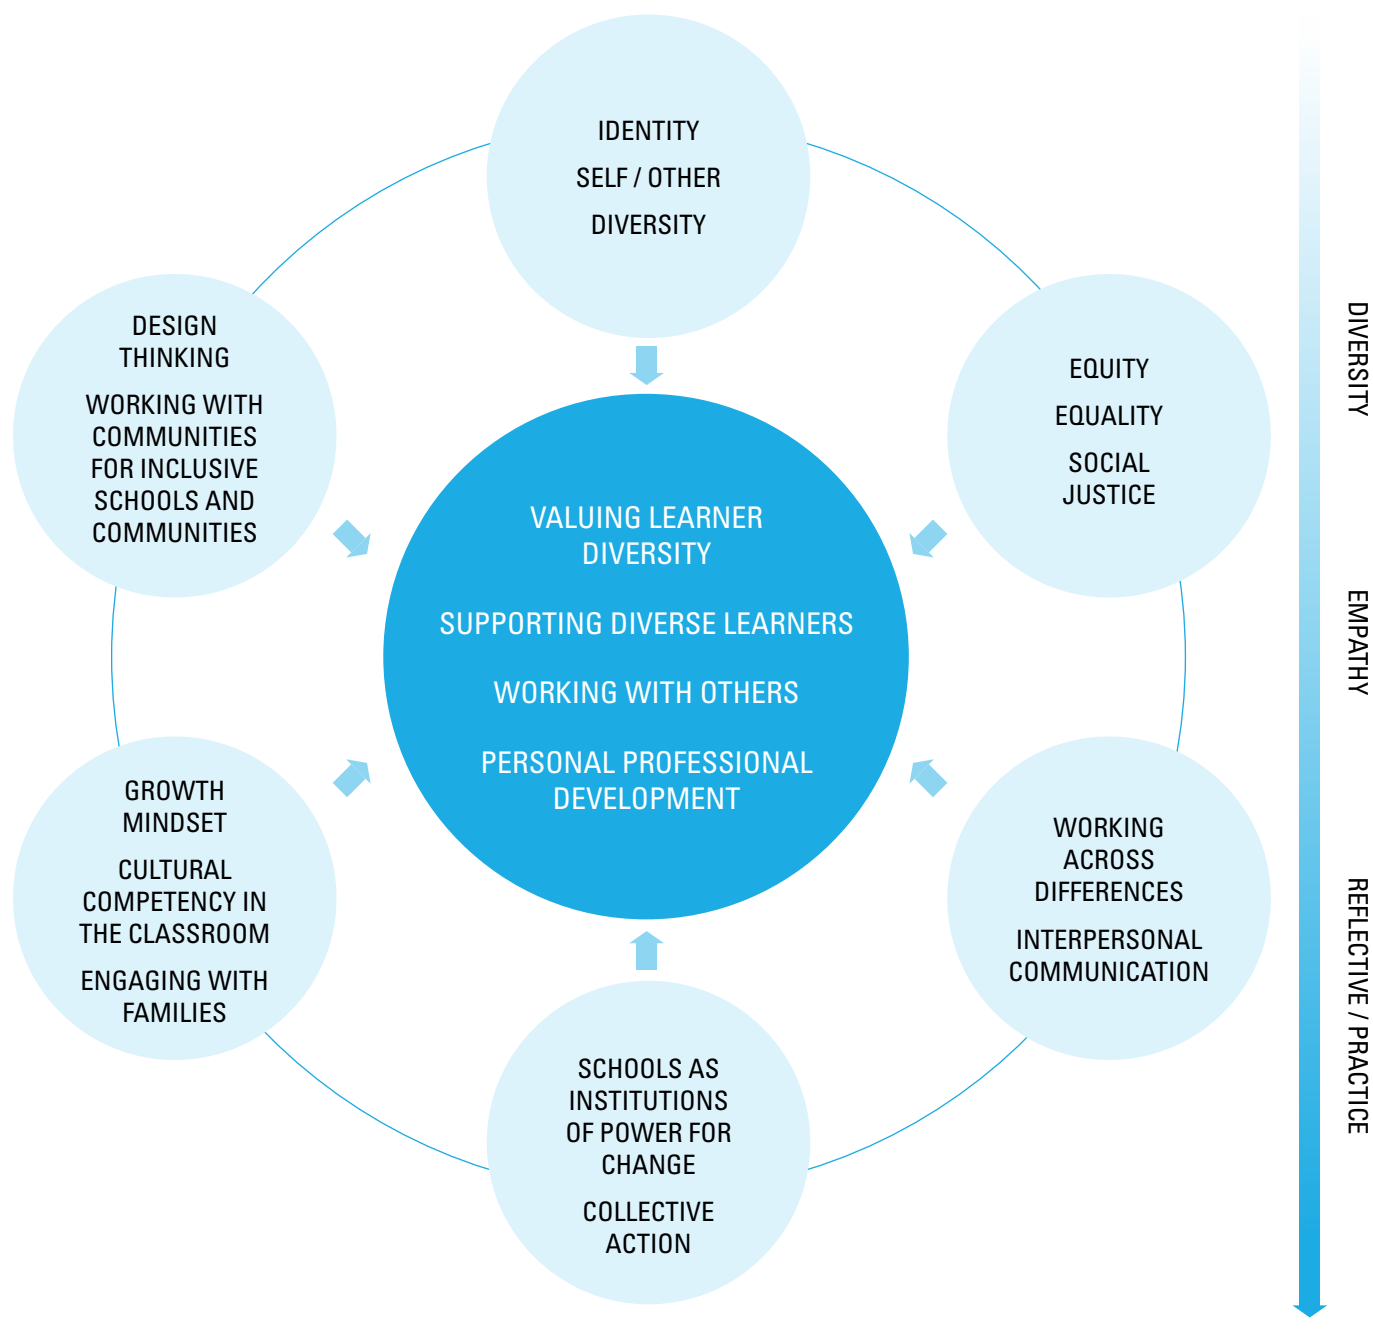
IDENTITY

SELF / OTHER

DIVERSITY

DESIGN THINKING

WORKING WITH COMMUNITIES FOR INCLUSIVE SCHOOLS AND COMMUNITIES

EQUITY

EQUALITY

SOCIAL JUSTICE

VALUING LEARNER DIVERSITY

SUPPORTING DIVERSE LEARNERS

WORKING WITH OTHERS

PERSONAL PROFESSIONAL DEVELOPMENT

GROWTH MINDSET

CULTURAL COMPETENCY IN THE CLASSROOM

ENGAGING WITH FAMILIES

WORKING ACROSS DIFFERENCES

INTERPERSONAL COMMUNICATION

SCHOOLS AS INSTITUTIONS OF POWER FOR CHANGE

COLLECTIVE ACTION

DIVERSITY

EMPATHY

REFLECTIVE / PRACTICE